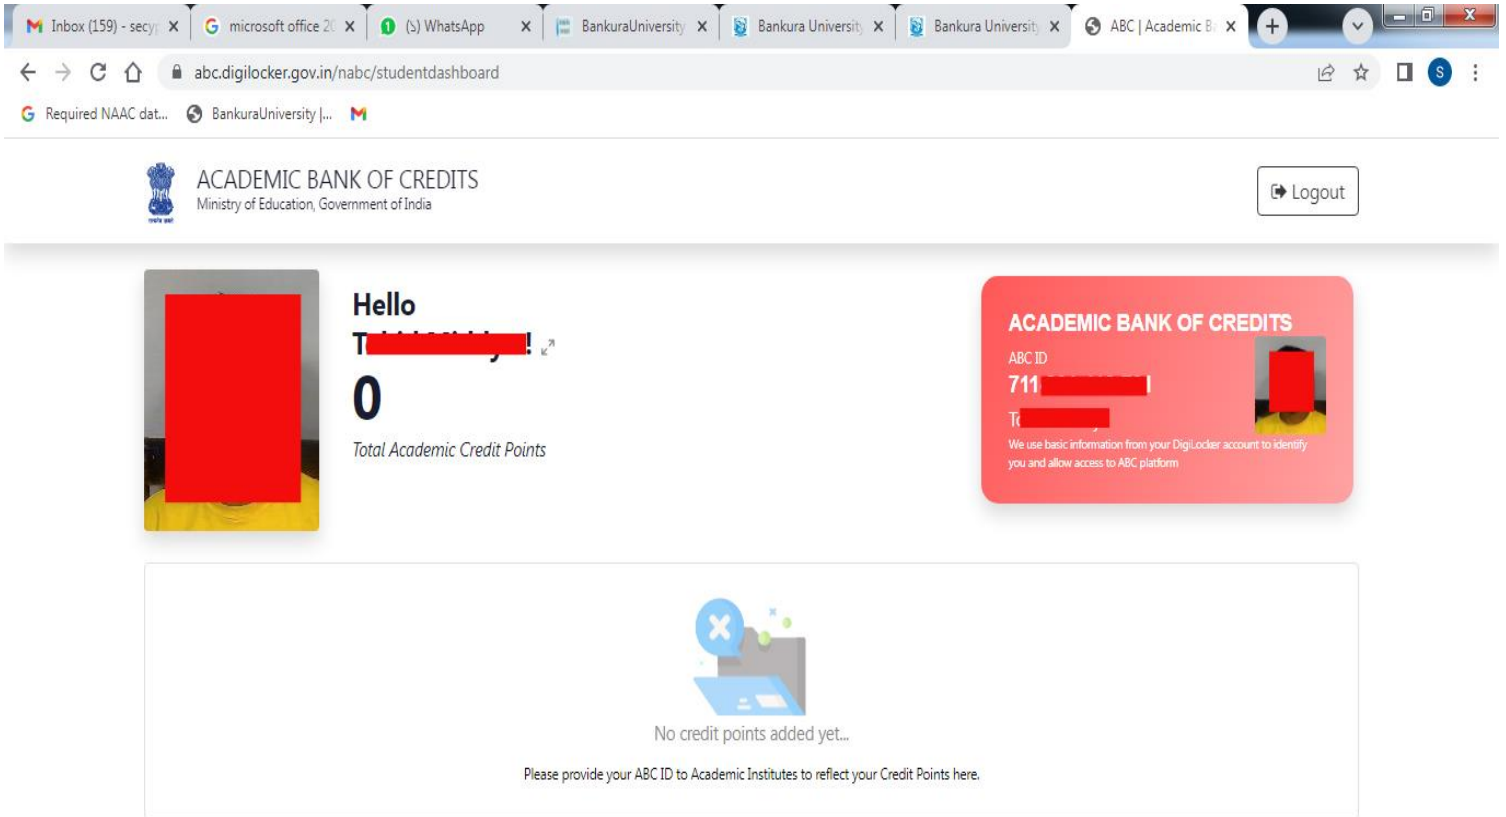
Inbox (159) - secy | microsoft office 20 | (5) WhatsApp | BankuraUniversity | Bankura University | Bankura University | ABC | Academic B

abc.digilocker.gov.in/nabc/studentdashboard

Required NAAC dat... BankuraUniversity |...

ACADEMIC BANK OF CREDITS
Ministry of Education, Government of India

Logout

Hello
T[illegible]!

0

Total Academic Credit Points

ACADEMIC BANK OF CREDITS
ABC ID
711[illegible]
T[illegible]
We use basic information from your DigiLocker account to identify you and allow access to ABC platform

No credit points added yet...

Please provide your ABC ID to Academic Institutes to reflect your Credit Points here.